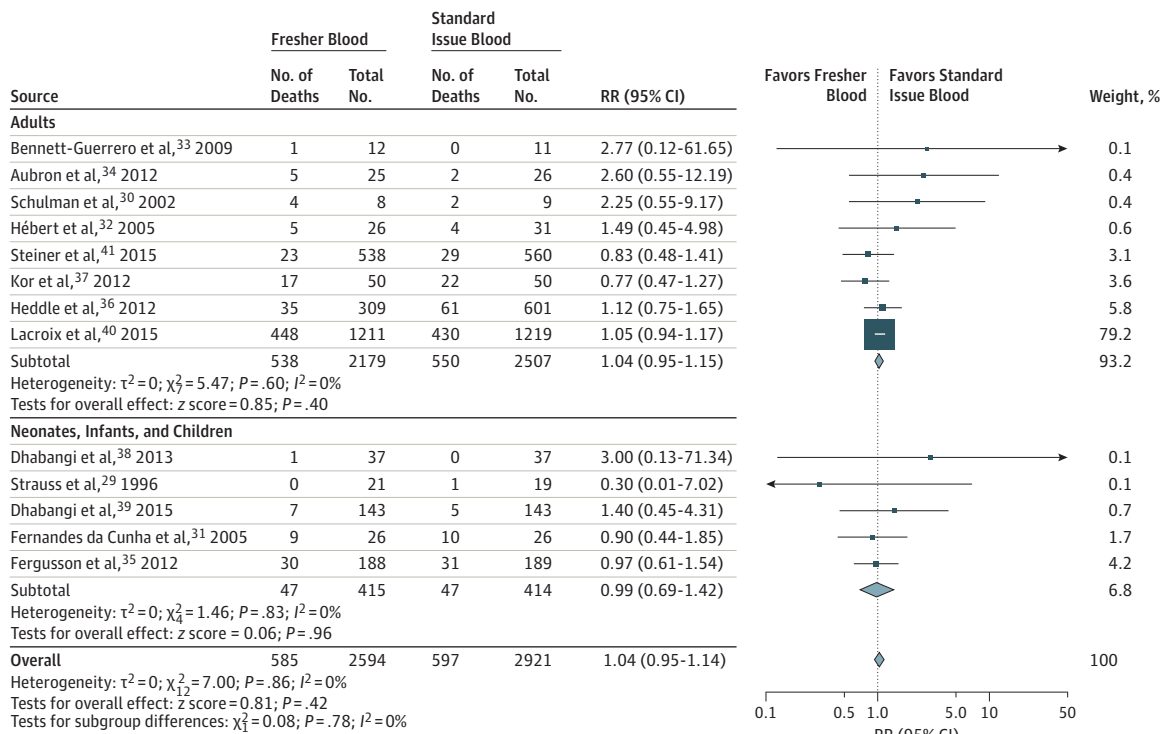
| Source | Fresher Blood No. of Deaths | Fresher Blood Total No. | Standard Issue Blood No. of Deaths | Standard Issue Blood Total No. | RR (95% CI) | Weight, % |
|---|---|---|---|---|---|---|
| **Adults** | | | | | | |
| Bennett-Guerrero et al,$^{33}$ 2009 | 1 | 12 | 0 | 11 | 2.77 (0.12-61.65) | 0.1 |
| Aubron et al,$^{34}$ 2012 | 5 | 25 | 2 | 26 | 2.60 (0.55-12.19) | 0.4 |
| Schulman et al,$^{30}$ 2002 | 4 | 8 | 2 | 9 | 2.25 (0.55-9.17) | 0.4 |
| Hébert et al,$^{32}$ 2005 | 5 | 26 | 4 | 31 | 1.49 (0.45-4.98) | 0.6 |
| Steiner et al,$^{41}$ 2015 | 23 | 538 | 29 | 560 | 0.83 (0.48-1.41) | 3.1 |
| Kor et al,$^{37}$ 2012 | 17 | 50 | 22 | 50 | 0.77 (0.47-1.27) | 3.6 |
| Heddle et al,$^{36}$ 2012 | 35 | 309 | 61 | 601 | 1.12 (0.75-1.65) | 5.8 |
| Lacroix et al,$^{40}$ 2015 | 448 | 1211 | 430 | 1219 | 1.05 (0.94-1.17) | 79.2 |
| Subtotal | 538 | 2179 | 550 | 2507 | 1.04 (0.95-1.15) | 93.2 |

Heterogeneity: $\tau^2 = 0$; $\chi^2_7 = 5.47$; $P = .60$; $I^2 = 0\%$
Tests for overall effect: $z$ score = 0.85; $P = .40$

| Source | Fresher Blood No. of Deaths | Fresher Blood Total No. | Standard Issue Blood No. of Deaths | Standard Issue Blood Total No. | RR (95% CI) | Weight, % |
|---|---|---|---|---|---|---|
| **Neonates, Infants, and Children** | | | | | | |
| Dhabangi et al,$^{38}$ 2013 | 1 | 37 | 0 | 37 | 3.00 (0.13-71.34) | 0.1 |
| Strauss et al,$^{29}$ 1996 | 0 | 21 | 1 | 19 | 0.30 (0.01-7.02) | 0.1 |
| Dhabangi et al,$^{39}$ 2015 | 7 | 143 | 5 | 143 | 1.40 (0.45-4.31) | 0.7 |
| Fernandes da Cunha et al,$^{31}$ 2005 | 9 | 26 | 10 | 26 | 0.90 (0.44-1.85) | 1.7 |
| Fergusson et al,$^{35}$ 2012 | 30 | 188 | 31 | 189 | 0.97 (0.61-1.54) | 4.2 |
| Subtotal | 47 | 415 | 47 | 414 | 0.99 (0.69-1.42) | 6.8 |

Heterogeneity: $\tau^2 = 0$; $\chi^2_4 = 1.46$; $P = .83$; $I^2 = 0\%$
Tests for overall effect: $z$ score = 0.06; $P = .96$

| Source | Fresher Blood No. of Deaths | Fresher Blood Total No. | Standard Issue Blood No. of Deaths | Standard Issue Blood Total No. | RR (95% CI) | Weight, % |
|---|---|---|---|---|---|---|
| **Overall** | 585 | 2594 | 597 | 2921 | 1.04 (0.95-1.14) | 100 |

Heterogeneity: $\tau^2 = 0$; $\chi^2_{12} = 7.00$; $P = .86$; $I^2 = 0\%$
Tests for overall effect: $z$ score = 0.81; $P = .42$
Tests for subgroup differences: $\chi^2_1 = 0.08$; $P = .78$; $I^2 = 0\%$

Favors Fresher Blood
Favors Standard Issue Blood

0.1 0.5 1.0 5.0 10 50
RR (95% CI)